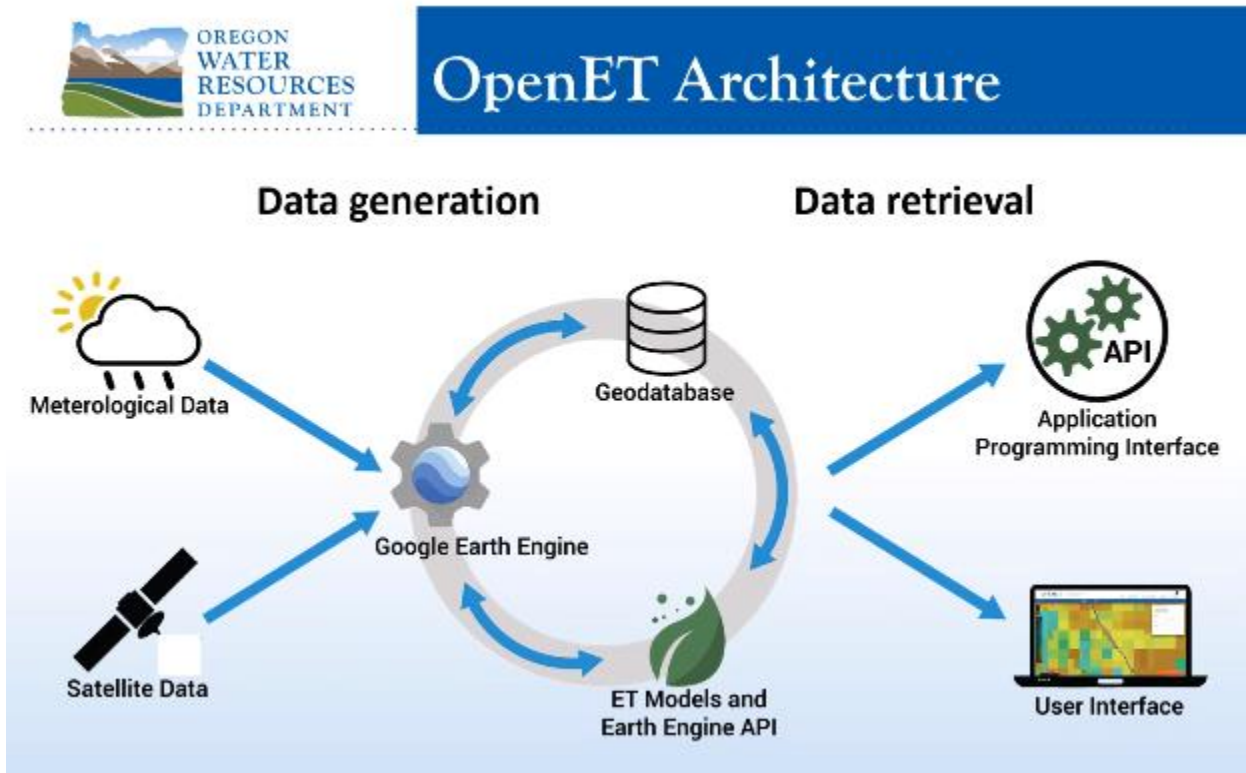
OREGON WATER RESOURCES DEPARTMENT

OpenET Architecture

Data generation

Data retrieval

Meterological Data

Satellite Data

Google Earth Engine

Geodatabase

ET Models and Earth Engine API

API

Application Programming Interface

User Interface